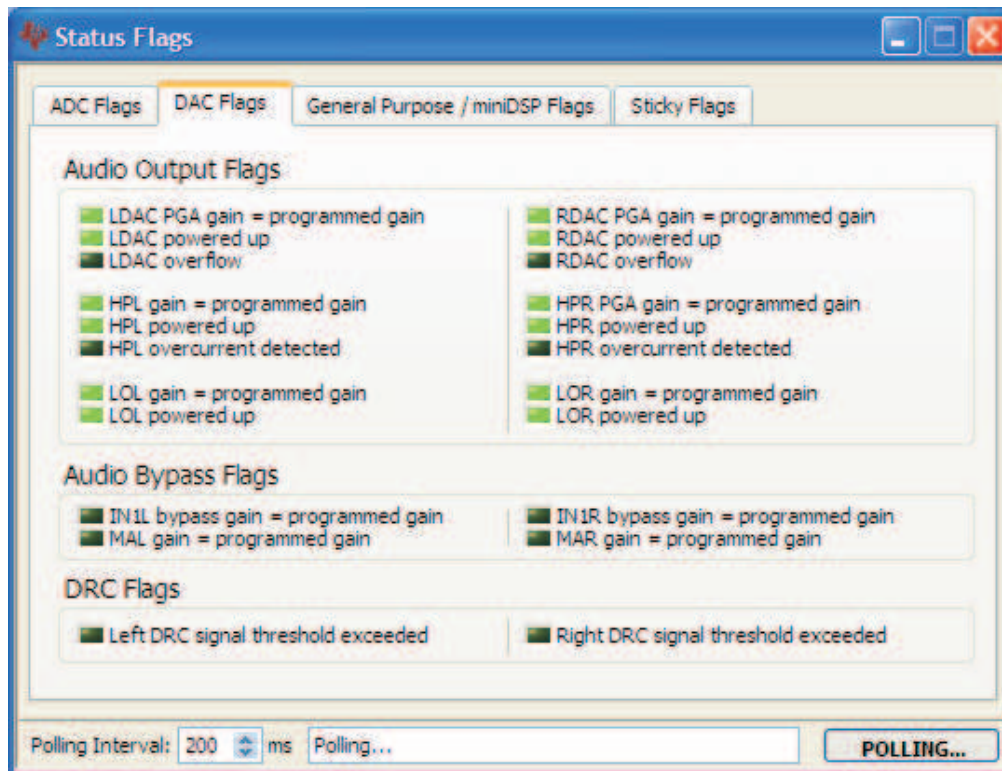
Status Flags

ADC Flags | DAC Flags | General Purpose / miniDSP Flags | Sticky Flags

Audio Output Flags

LDAC PGA gain = programmed gain
LDAC powered up
LDAC overflow

HPL gain = programmed gain
HPL powered up
HPL overcurrent detected

LOL gain = programmed gain
LOL powered up

RDAC PGA gain = programmed gain
RDAC powered up
RDAC overflow

HPR PGA gain = programmed gain
HPR powered up
HPR overcurrent detected

LOR gain = programmed gain
LOR powered up

Audio Bypass Flags

IN1L bypass gain = programmed gain
MAL gain = programmed gain

IN1R bypass gain = programmed gain
MAR gain = programmed gain

DRC Flags

Left DRC signal threshold exceeded

Right DRC signal threshold exceeded

Polling Interval: 200 ms Polling...

POLLING...